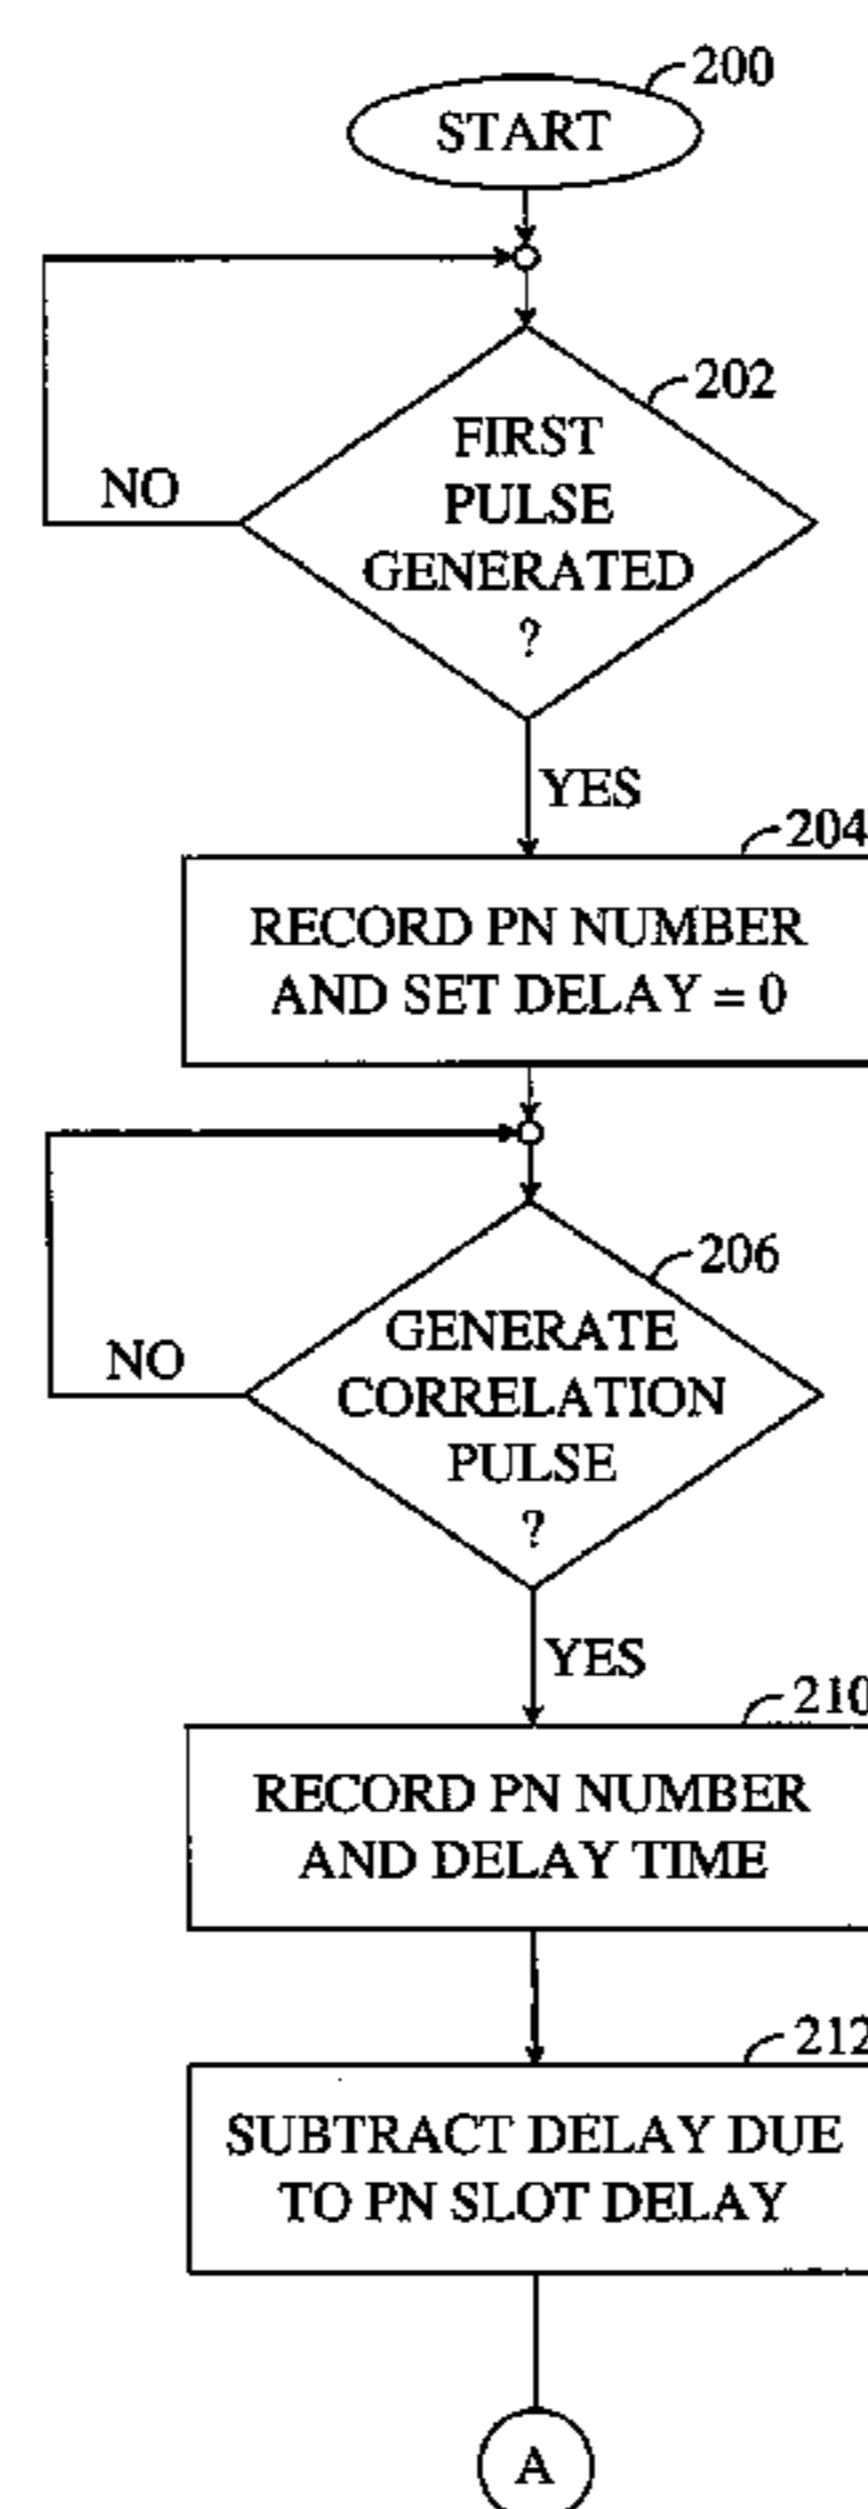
200
START

202
FIRST PULSE GENERATED ?
NO
YES

204
RECORD PN NUMBER AND SET DELAY = 0

206
GENERATE CORRELATION PULSE ?
NO
YES

210
RECORD PN NUMBER AND DELAY TIME

212
SUBTRACT DELAY DUE TO PN SLOT DELAY

A